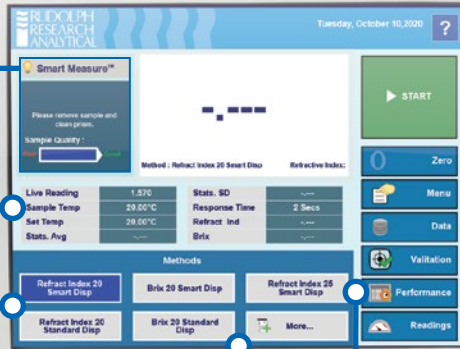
RUDOLPH RESEARCH ANALYTICAL

Tuesday, October 10,2020

?

Smart Measure™

Please remove sample and clean prism.

Sample Quality :

-.---

Method : Refract Index 20 Smart Disp

Refractive Index:

START

Zero

Menu

Data

Validation

Performance

Readings

| Live Reading | 1.570 | Stats. SD | -.--- |
|---|---|---|---|
| Sample Temp | 20.00°C | Response Time | 2 Secs |
| Set Temp | 20.00°C | Refract Ind | -.--- |
| Stats. Avg | -.--- | Brix | -.--- |

Methods

Refract Index 20 Smart Disp

Brix 20 Smart Disp

Refract Index 25 Smart Disp

Refract Index 20 Standard Disp

Brix 20 Standard Disp

More...